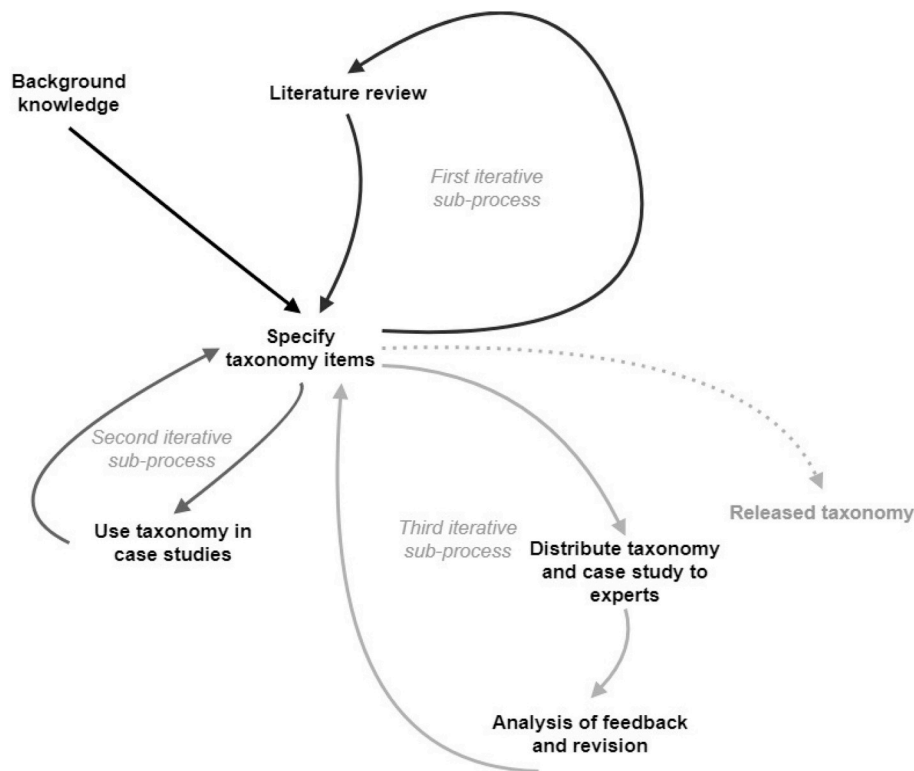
Background knowledge

Literature review

First iterative sub-process

Specify taxonomy items

Second iterative sub-process

Use taxonomy in case studies

Third iterative sub-process

Distribute taxonomy and case study to experts

Released taxonomy

Analysis of feedback and revision